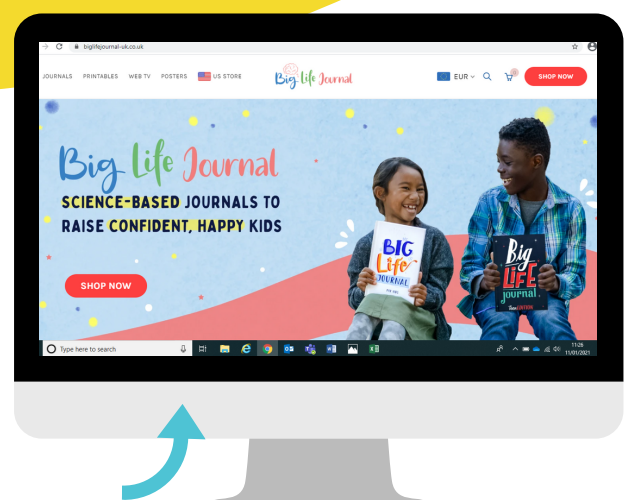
biglifejournal-uk.co.uk

JOURNALS PRINTABLES WEB TV POSTERS US STORE

Big Life Journal

EUR

SHOP NOW

Big Life Journal

SCIENCE-BASED JOURNALS TO RAISE CONFIDENT, HAPPY KIDS

SHOP NOW

BIG Life JOURNAL

Big LIFE journal

Type here to search

11:26
11/01/2021